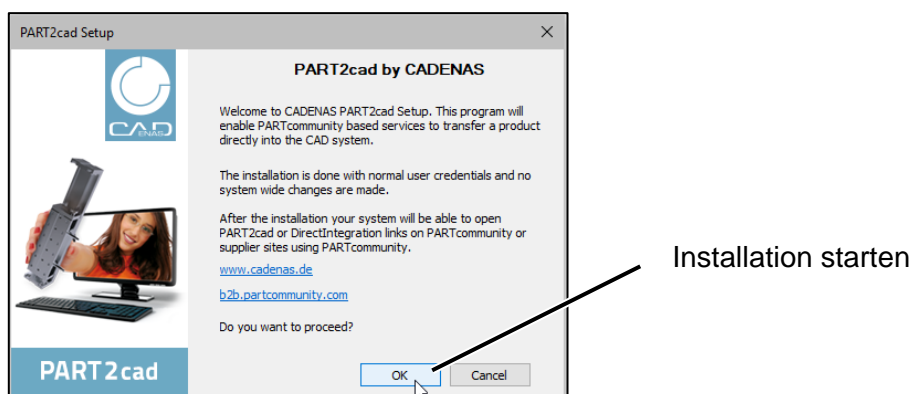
PART2cad Setup

×

CAD
ENAS

PART2cad by CADENAS

Welcome to CADENAS PART2cad Setup. This program will enable PARTcommunity based services to transfer a product directly into the CAD system.

The installation is done with normal user credentials and no system wide changes are made.

After the installation your system will be able to open PART2cad or DirectIntegration links on PARTcommunity or supplier sites using PARTcommunity.

www.cadenas.de

b2b.partcommunity.com

Do you want to proceed?

PART2cad

OK

Cancel

Installation starten